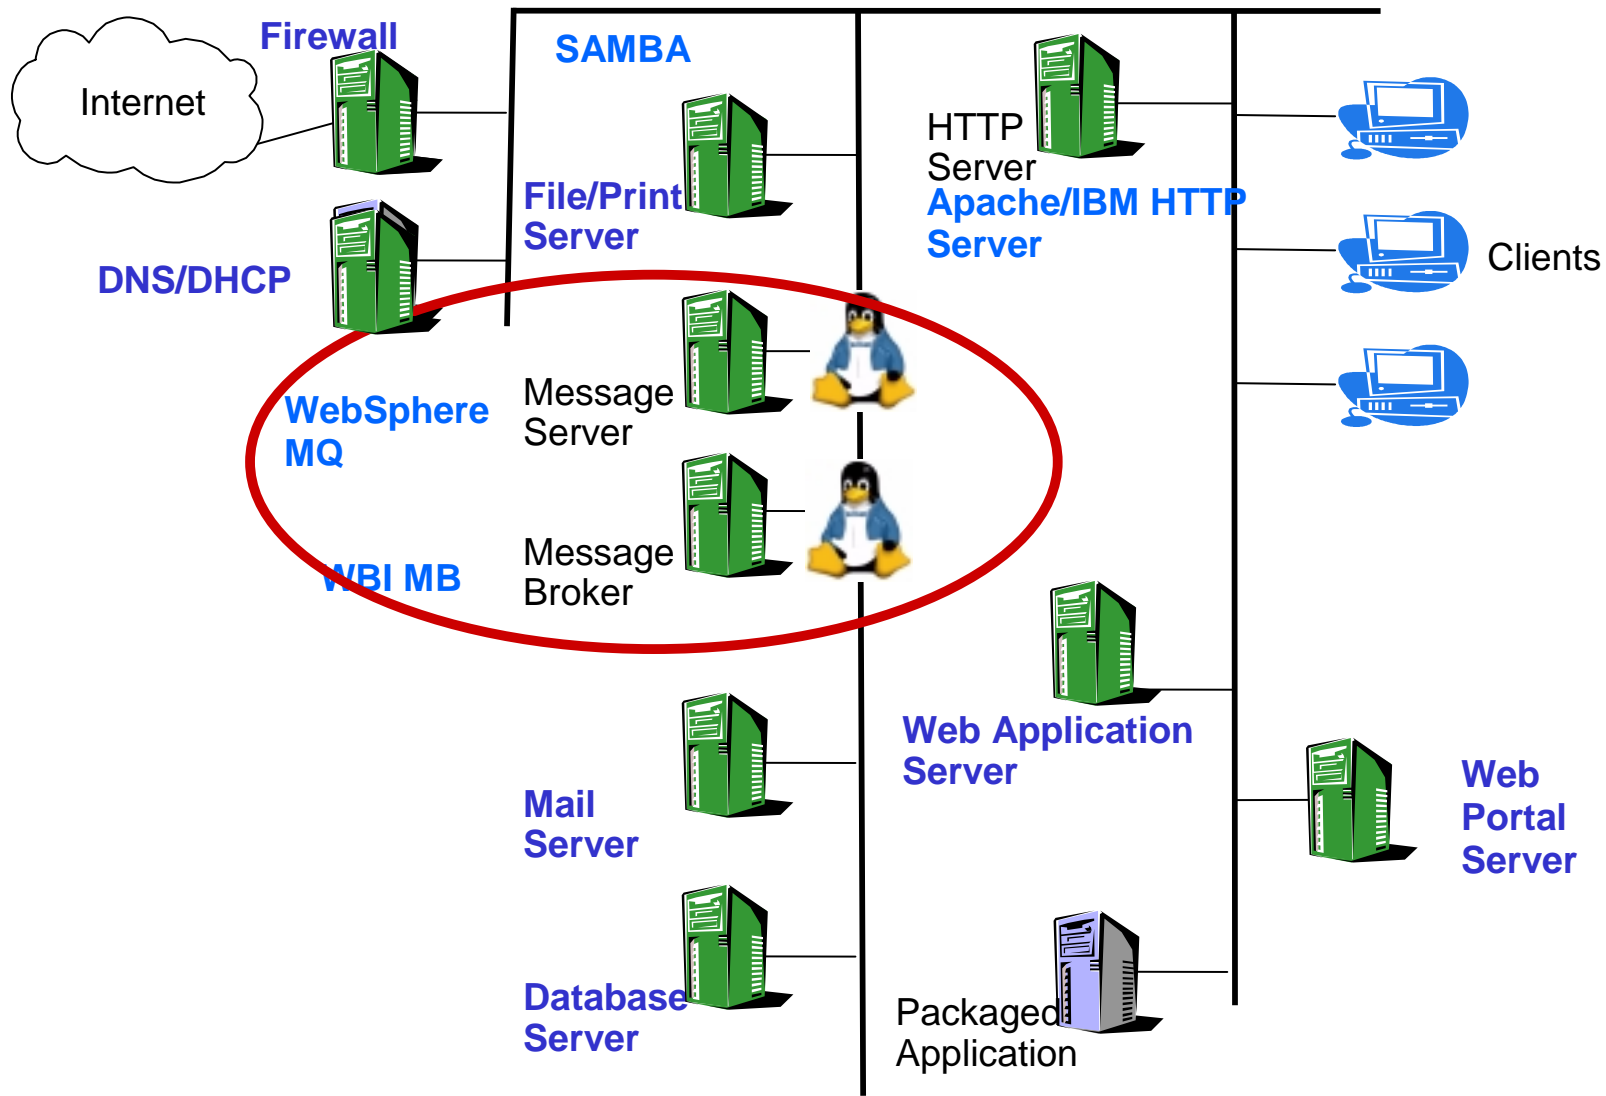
Internet

Firewall

DNS/DHCP

SAMBA

File/Print Server

HTTP Server

Apache/IBM HTTP Server

Clients

WebSphere MQ

Message Server

WBI MB

Message Broker

Web Application Server

Mail Server

Web Portal Server

Database Server

Packaged Application